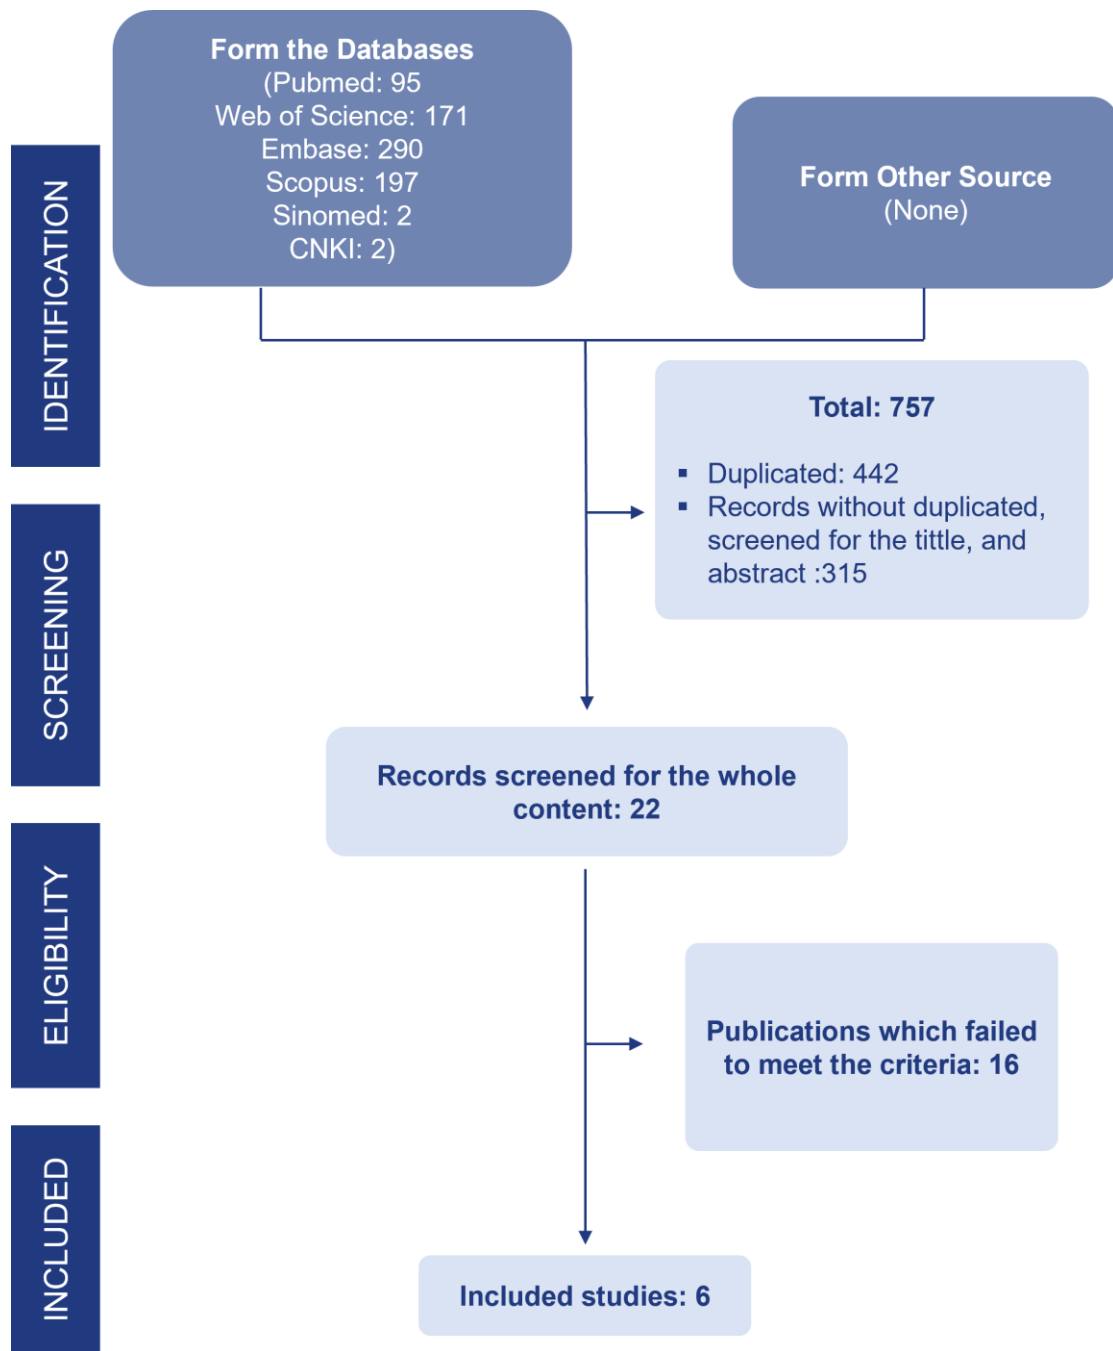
IDENTIFICATION

Form the Databases
(Pubmed: 95
Web of Science: 171
Embase: 290
Scopus: 197
Sinomed: 2
CNKI: 2)

Form Other Source
(None)

SCREENING

Total: 757

▪ Duplicated: 442
▪ Records without duplicated, screened for the tittle, and abstract :315

Records screened for the whole content: 22

ELIGIBILITY

Publications which failed to meet the criteria: 16

INCLUDED

Included studies: 6